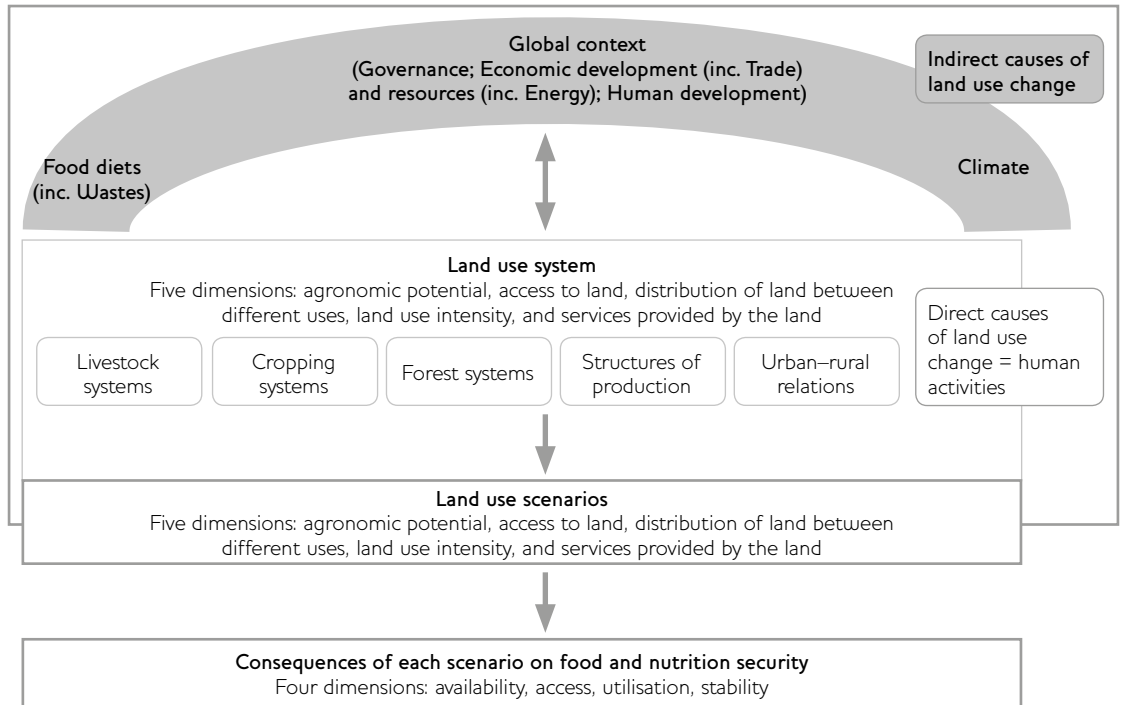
Global context
(Governance; Economic development (inc. Trade) and resources (inc. Energy); Human development)

Indirect causes of land use change

Food diets (inc. Wastes)

Climate

Land use system
Five dimensions: agronomic potential, access to land, distribution of land between different uses, land use intensity, and services provided by the land

Livestock systems

Cropping systems

Forest systems

Structures of production

Urban–rural relations

Direct causes of land use change = human activities

Land use scenarios
Five dimensions: agronomic potential, access to land, distribution of land between different uses, land use intensity, and services provided by the land

Consequences of each scenario on food and nutrition security
Four dimensions: availability, access, utilisation, stability